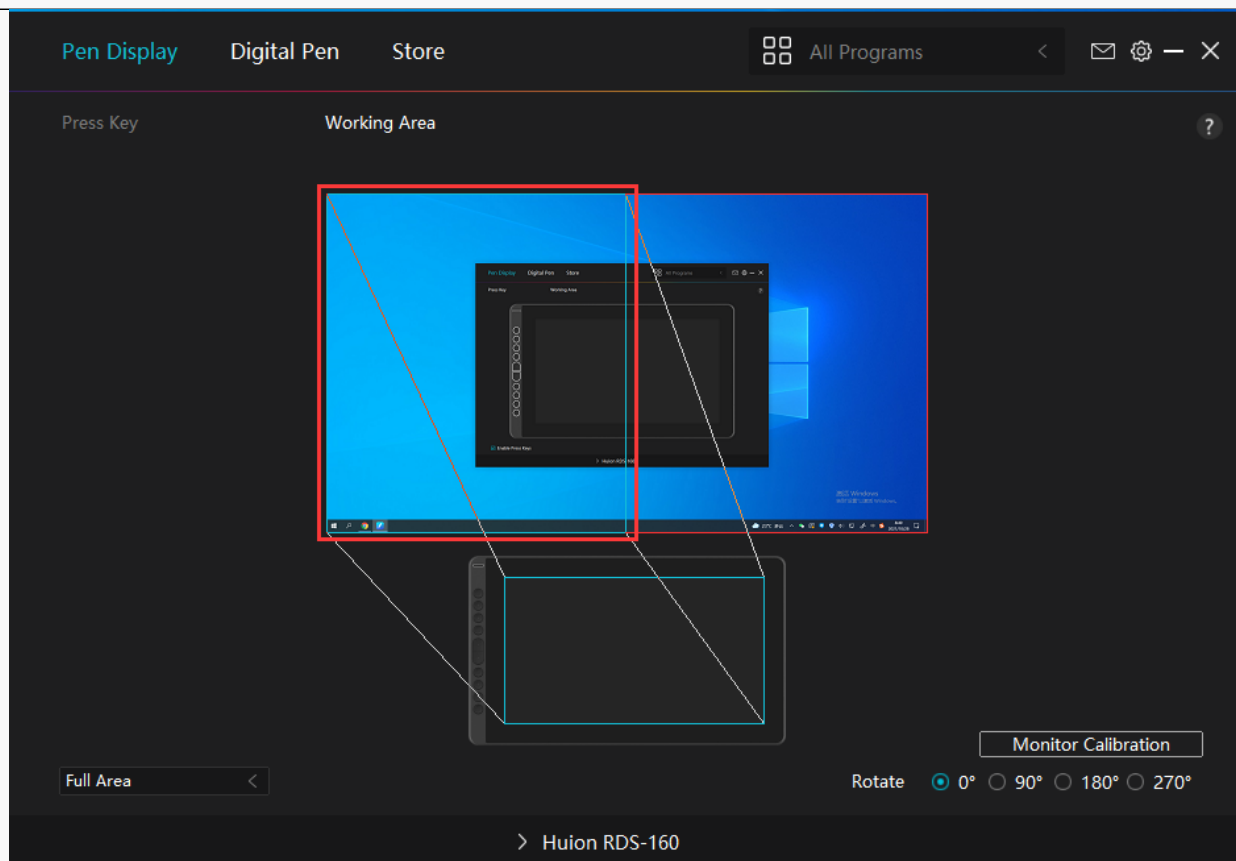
Pen Display Digital Pen Store

All Programs

Press Key Working Area

?

Pen Display Digital Pen Store All Programs

Press Key Working Area

Enable Press Keys

> Huion RDS-160

Monitor Calibration

Full Area

Rotate 0° 90° 180° 270°

> Huion RDS-160